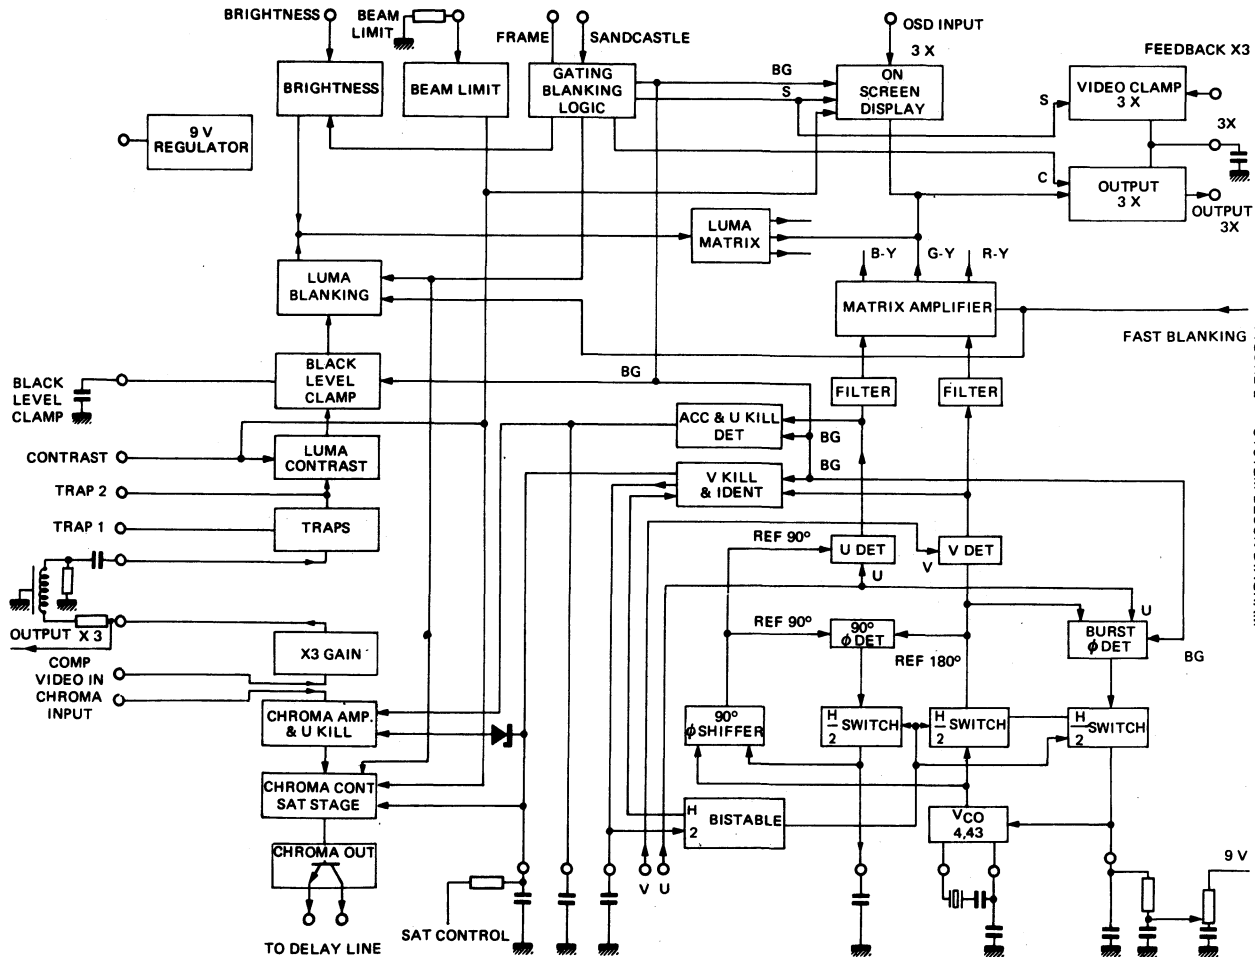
BRIGHTNESS
BEAM LIMIT
FRAME
SANDCASTLE
OSD INPUT
3 X
FEEDBACK X3
BRIGHTNESS
BEAM LIMIT
GATING BLANKING LOGIC
BG
S
ON SCREEN DISPLAY
S
VIDEO CLAMP 3 X
3X
9 V REGULATOR
C
OUTPUT 3 X
OUTPUT 3X
LUMA MATRIX
B-Y
G-Y
R-Y
LUMA BLANKING
MATRIX AMPLIFIER
FAST BLANKING
BLACK LEVEL CLAMP
BG
FILTER
FILTER
BLACK LEVEL CLAMP
ACC & U KILL DET
BG
CONTRAST
LUMA CONTRAST
BG
TRAP 2
V KILL & IDENT
TRAP 1
TRAPS
REF 90°
U DET
V DET
V
U
U
REF 90°
90° $\phi$ DET
BURST $\phi$ DET
OUTPUT X 3
X3 GAIN
REF 180°
BG
COMP VIDEO IN
CHROMA INPUT
CHROMA AMP. & U KILL
90° $\phi$ SHIFFER
$\frac{H}{2}$ SWITCH
$\frac{H}{2}$ SWITCH
$\frac{H}{2}$ SWITCH
CHROMA CONT SAT STAGE
$\frac{H}{2}$
BISTABLE
$V_{CO}$ 4,43
CHROMA OUT
V
U
9 V
SAT CONTROL
TO DELAY LINE